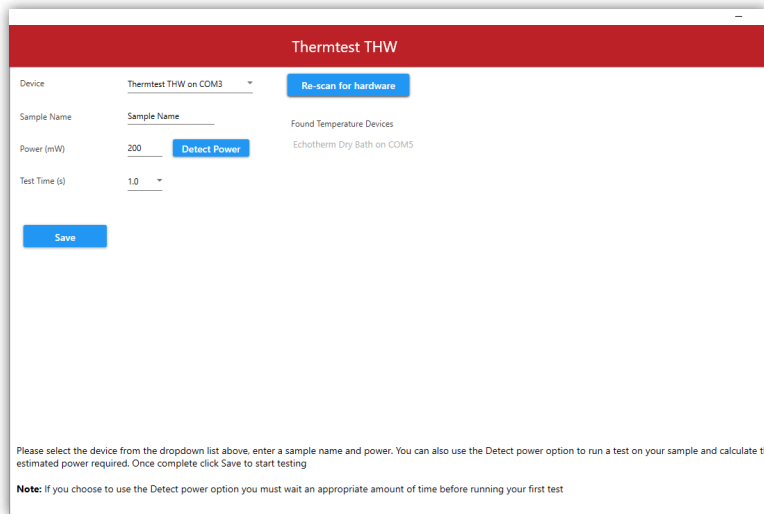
Thermtest THW

Device
Thermtest THW on COM3

Re-scan for hardware

Sample Name
Sample Name

Found Temperature Devices

Power (mW)
200
Detect Power

Echotherm Dry Bath on COM5

Test Time (s)
1.0

Save

Please select the device from the dropdown list above, enter a sample name and power. You can also use the Detect power option to run a test on your sample and calculate t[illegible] estimated power required. Once complete click Save to start testing

**Note:** If you choose to use the Detect power option you must wait an appropriate amount of time before running your first test